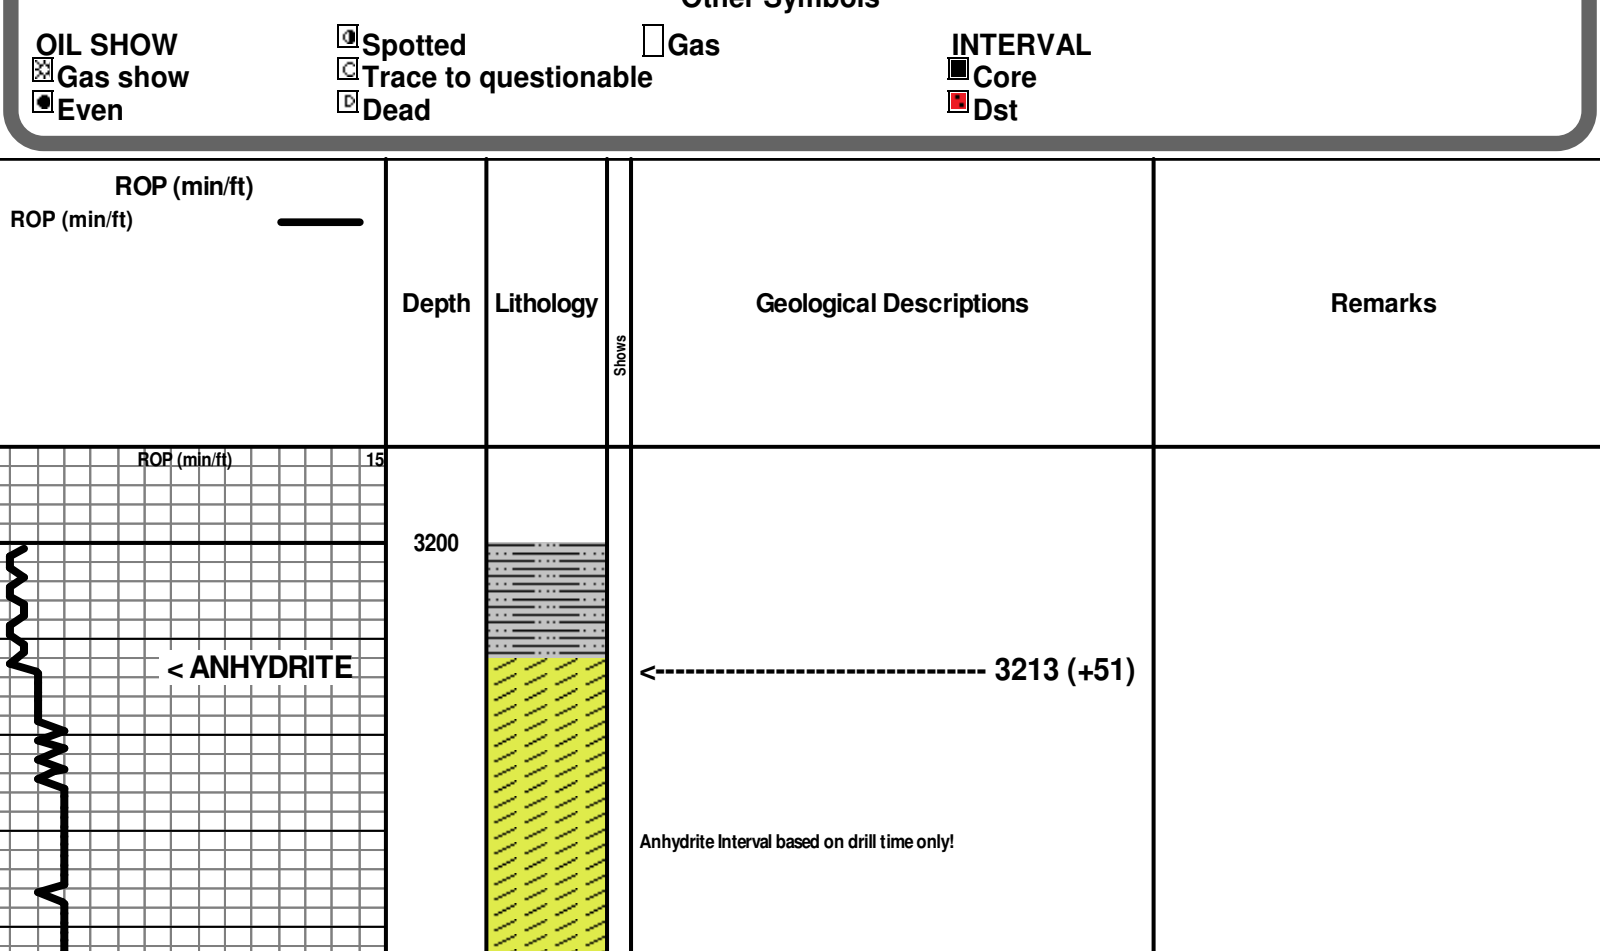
Other Symbols

OIL SHOW
Gas show
Even

Spotted
Trace to questionable
Dead

Gas

INTERVAL
Core
Dst

| ROP (min/ft) ROP (min/ft) | Depth | Lithology | Shows | Geological Descriptions | Remarks |
|---|---|---|---|---|---|
| ROP (min/ft) 15 | 3200 | | | | |
| < ANHYDRITE | | | | <-------------------------------- 3213 (+51) | |
| | | | | Anhydrite Interval based on drill time only! | |